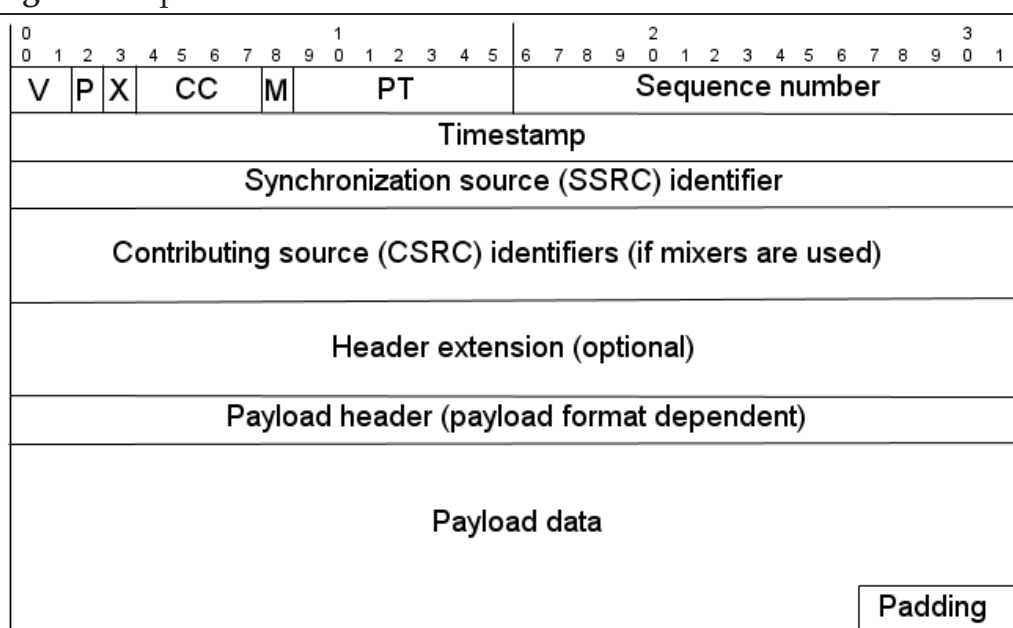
0 1 2 3 4 5 6 7 8 9 0 1 2 3 4 5 6 7 8 9 0 1 2 3 4 5 6 7 8 9 0 1

| V | P | X | CC | M | PT | Sequence number |
|---|---|---|---|---|---|---|
| Timestamp | | | | | | |
| Synchronization source (SSRC) identifier | | | | | | |
| Contributing source (CSRC) identifiers (if mixers are used) | | | | | | |
| Header extension (optional) | | | | | | |
| Payload header (payload format dependent) | | | | | | |
| Payload data | | | | | | |
| Padding | | | | | | |